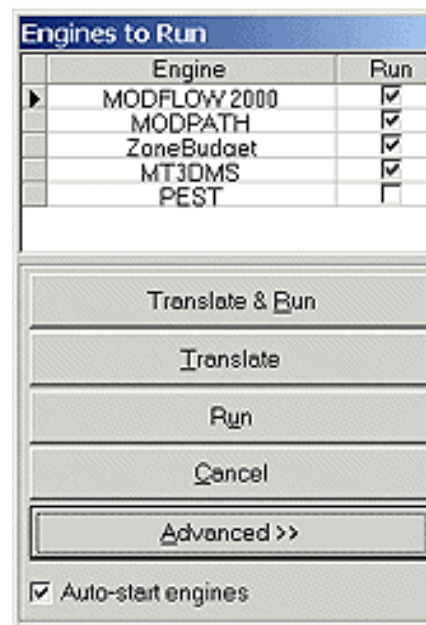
Engines to Run

| Engine | Run |
|---|---|
| MODFLOW 2000 | ☑ |
| MODPATH | ☑ |
| ZoneBudget | ☑ |
| MT3DMS | ☑ |
| PEST | ☐ |

Translate & Run

Translate

Run

Cancel

Advanced >>

☑ Auto-start engines